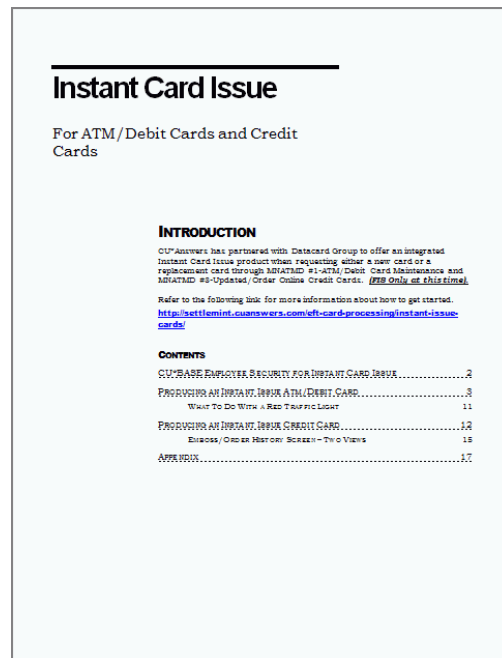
Instant Card Issue

For ATM/Debit Cards and Credit Cards

INTRODUCTION

CU*Answers has partnered with Datacard Group to offer an integrated Instant Card Issue product when requesting either a new card or a replacement card through MNATMD #1-ATM/Debit Card Maintenance and MNATMD #8-Updated/Order Online Credit Cards. (FIS Only at this time).

Refer to the following link for more information about how to get started.

http://settlemint.cuanswers.com/eft-card-processing/instant-issue-cards/

CONTENTS

| | |
|---|---|
| CU*BASE EMPLOYEE SECURITY FOR INSTANT CARD ISSUE | 2 |
| PRODUCING AN INSTANT ISSUE ATM/DEBIT CARD | 3 |
| WHAT TO DO WITH A RED TRAFFIC LIGHT | 11 |
| PRODUCING AN INSTANT ISSUE CREDIT CARD | 12 |
| EMBOSS/ORDER HISTORY SCREEN – TWO VIEWS | 15 |
| APPENDIX | 17 |